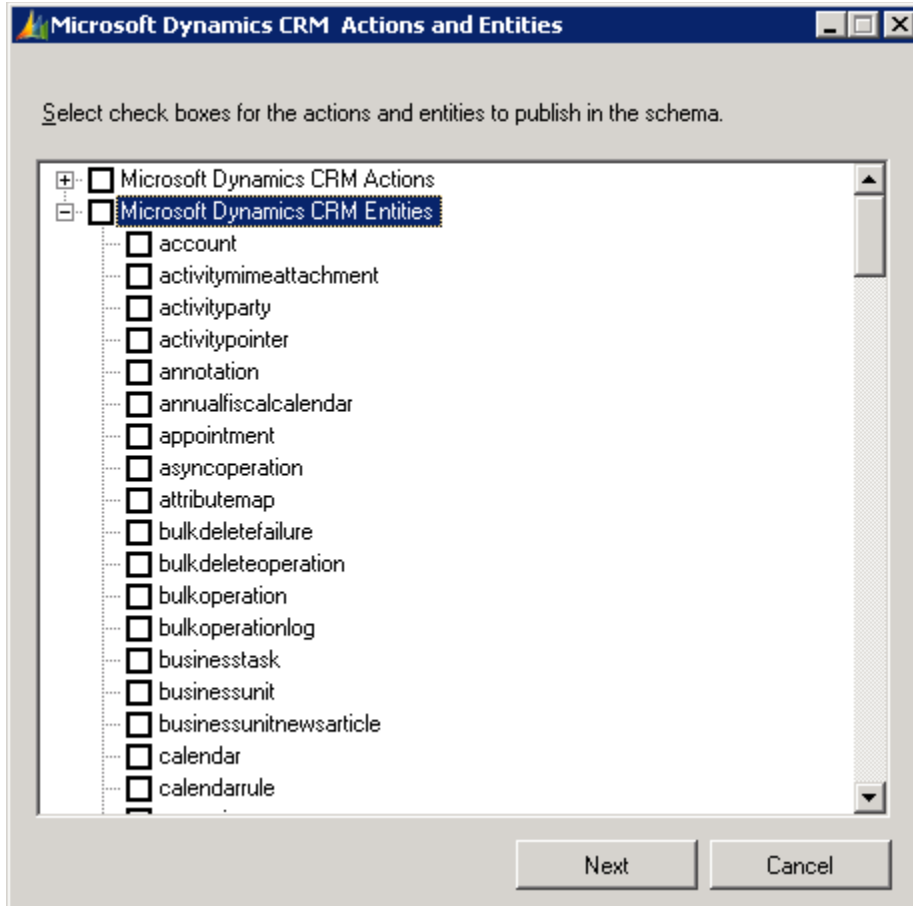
Microsoft Dynamics CRM Actions and Entities

Select check boxes for the actions and entities to publish in the schema.

Microsoft Dynamics CRM Actions
Microsoft Dynamics CRM Entities
account
activitymimeattachment
activityparty
activitypointer
annotation
annualfiscalcalendar
appointment
asyncoperation
attributemap
bulkdeletefailure
bulkdeleteoperation
bulkoperation
bulkoperationlog
businesstask
businessunit
businessunitnewsarticle
calendar
calendarrule
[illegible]

Next
Cancel